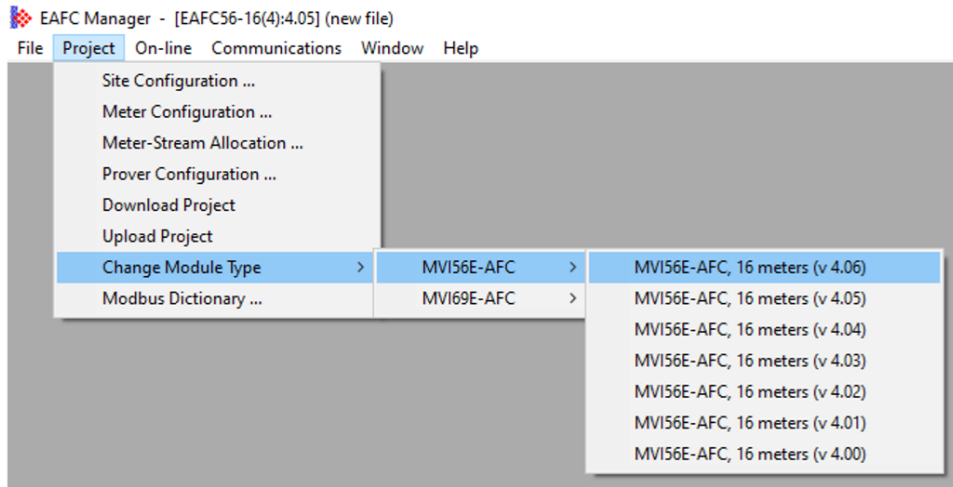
EAFC Manager - [EAFC56-16(4):4.05] (new file)

File Project On-line Communications Window Help

Site Configuration ...
Meter Configuration ...
Meter-Stream Allocation ...
Prover Configuration ...
Download Project
Upload Project
Change Module Type >
Modbus Dictionary ...

MVI56E-AFC >
MVI69E-AFC >

MVI56E-AFC, 16 meters (v 4.06)
MVI56E-AFC, 16 meters (v 4.05)
MVI56E-AFC, 16 meters (v 4.04)
MVI56E-AFC, 16 meters (v 4.03)
MVI56E-AFC, 16 meters (v 4.02)
MVI56E-AFC, 16 meters (v 4.01)
MVI56E-AFC, 16 meters (v 4.00)